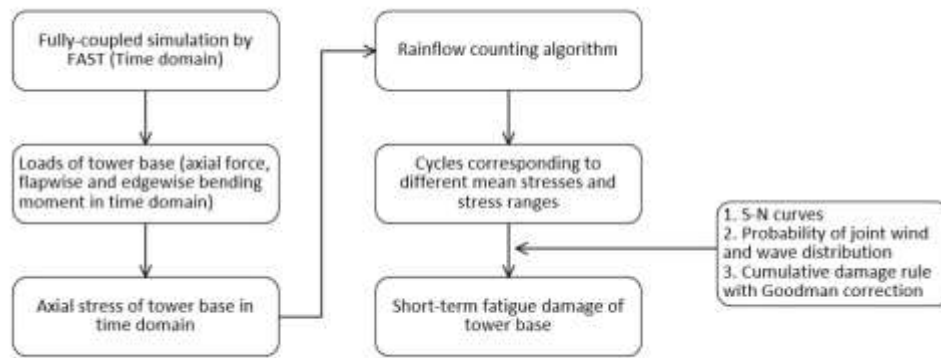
Fully-coupled simulation by FAST (Time domain)

Loads of tower base (axial force, flapwise and edgewise bending moment in time domain)

Axial stress of tower base in time domain

Rainflow counting algorithm

Cycles corresponding to different mean stresses and stress ranges

Short-term fatigue damage of tower base

1. S-N curves
2. Probability of joint wind and wave distribution
3. Cumulative damage rule with Goodman correction